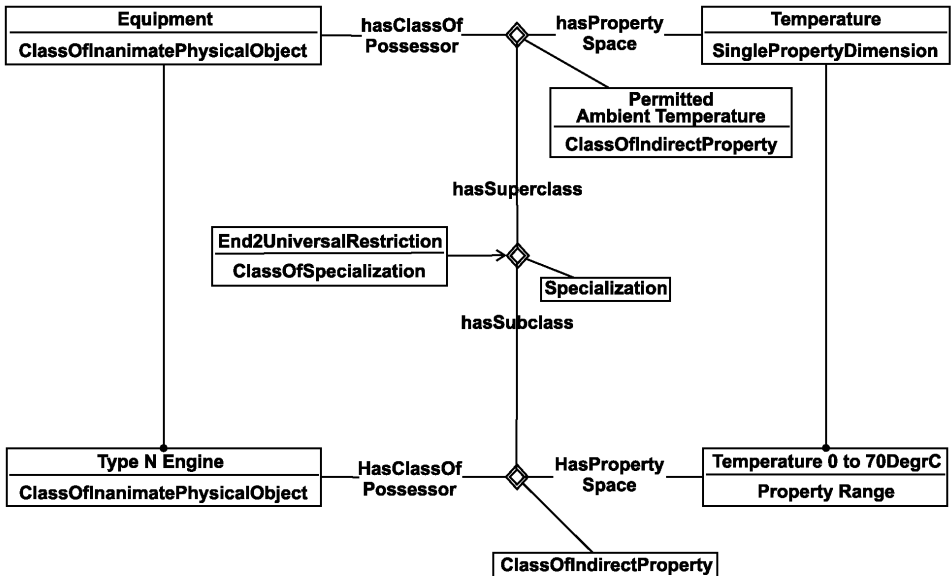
Equipment
ClassOfInanimatePhysicalObject

hasClassOf Possessor

hasProperty Space

Temperature
SinglePropertyDimension

Permitted Ambient Temperature
ClassOfIndirectProperty

hasSuperclass

End2UniversalRestriction
ClassOfSpecialization

Specialization

hasSubclass

Type N Engine
ClassOfInanimatePhysicalObject

HasClassOf Possessor

HasProperty Space

Temperature 0 to 70DegrC
Property Range

ClassOfIndirectProperty